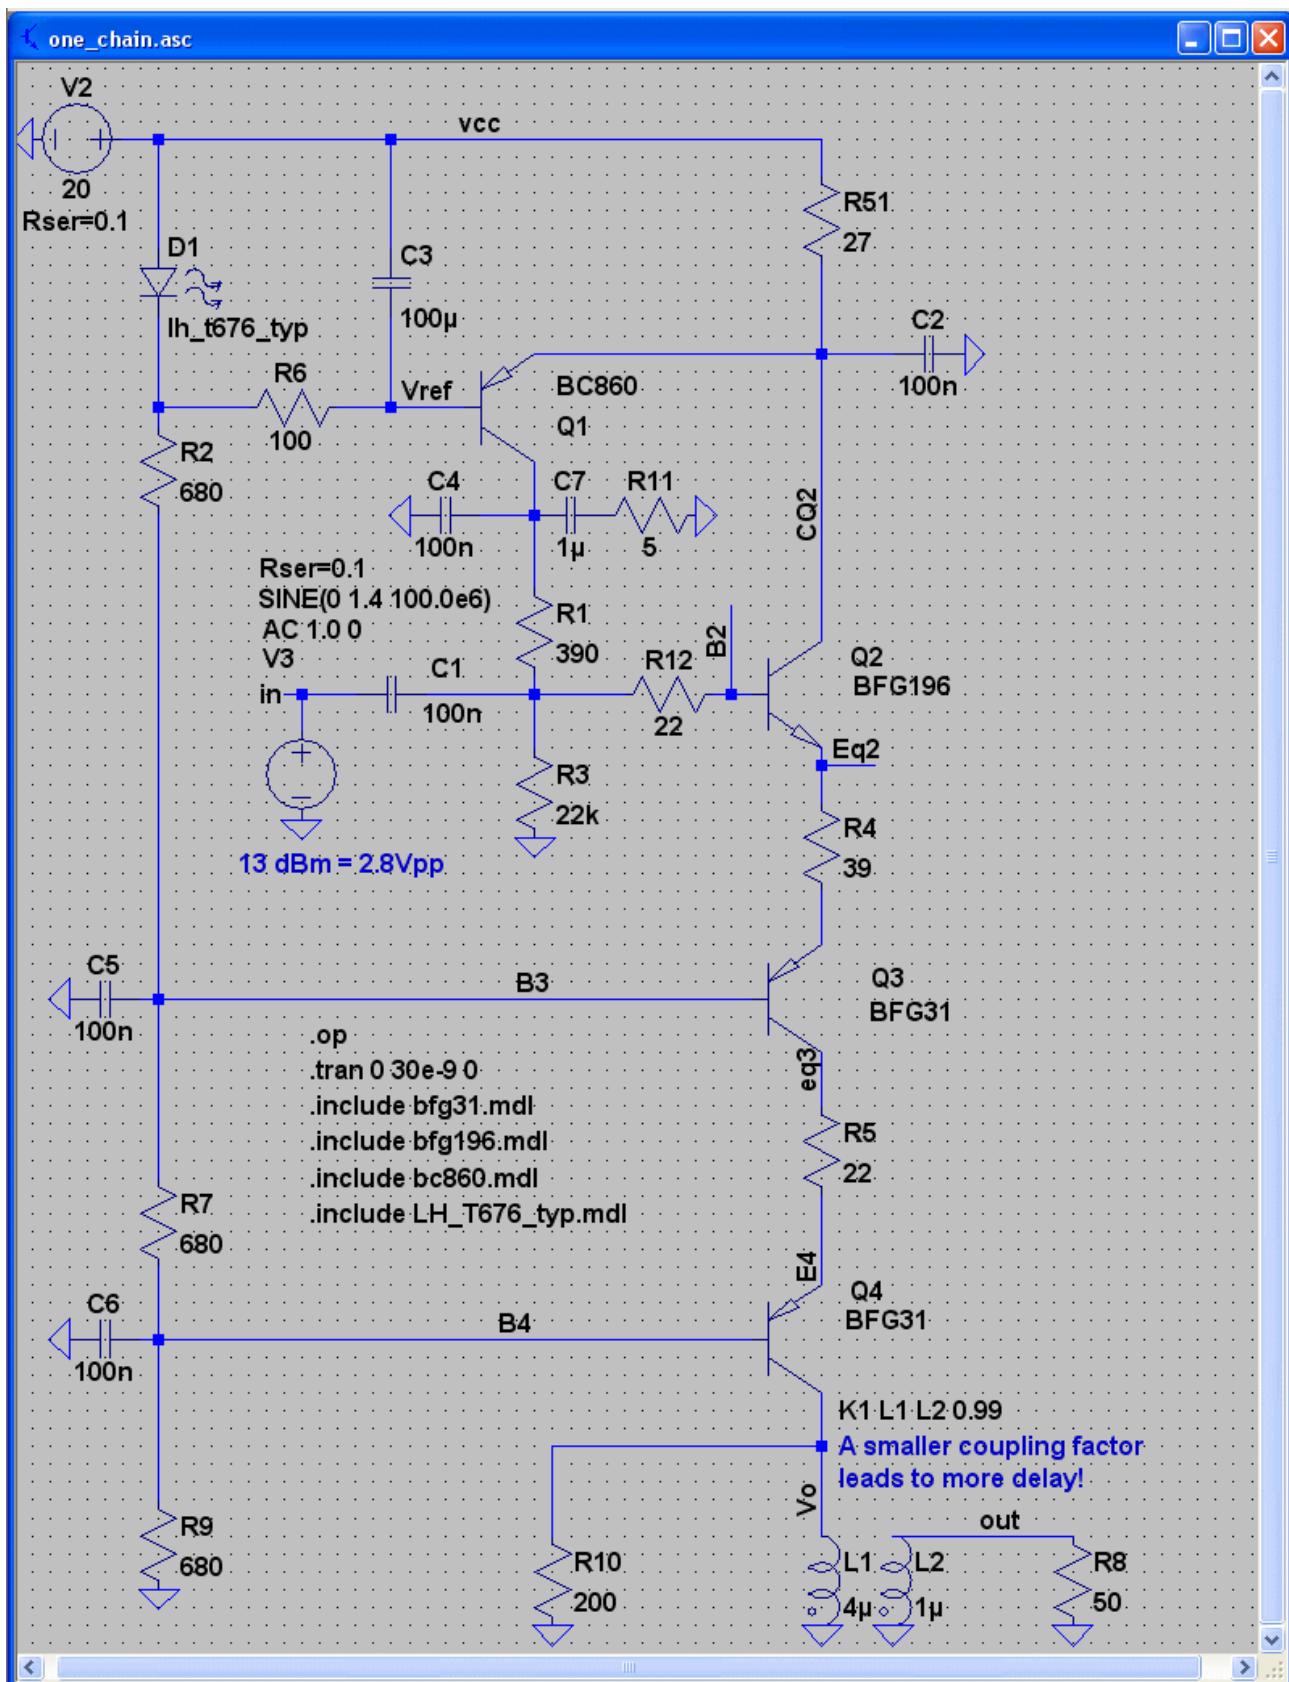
one_chain.asc

V2
20
Rser=0.1
vcc
R51
27
D1
lh_t676_typ
C3
100µ
C2
100n
R6
100
Vref
BC860
Q1
R2
680
C4
100n
C7
1µ
R11
5
CQ2
Rser=0.1
SINE(0 1.4 100.0e6)
AC 1.0 0
V3
R1
390
R12
B2
Q2
BFG196
in
C1
100n
22
Eq2
R3
22k
13 dBm = 2.8Vpp
R4
39
C5
100n
B3
Q3
BFG31
.op
.tran 0 30e-9 0
.include bfg31.mdl
.include bfg196.mdl
.include bc860.mdl
.include LH_T676_typ.mdl
eq3
R5
22
R7
680
E4
Q4
BFG31
C6
100n
B4
K1 L1 L2 0.99
A smaller coupling factor leads to more delay!
Vo
out
R9
680
R10
200
L1
4µ
L2
1µ
R8
50